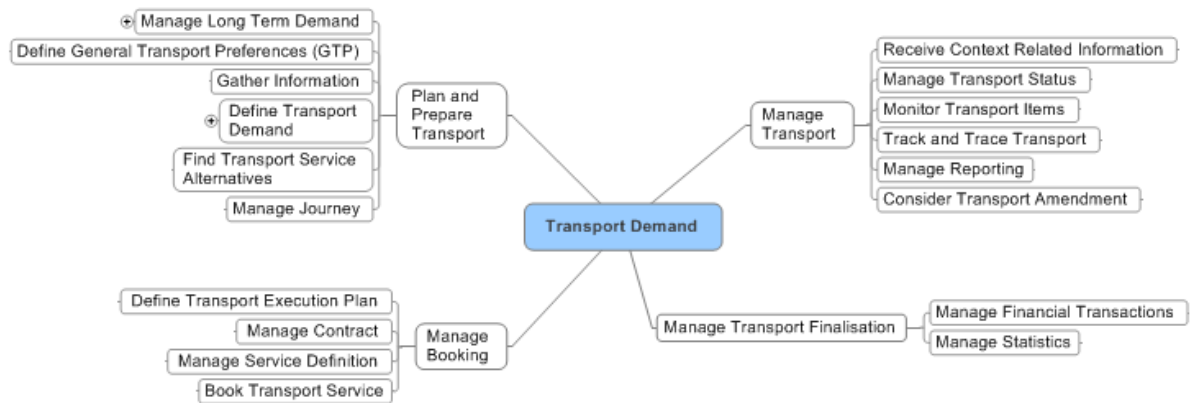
Manage Long Term Demand
Define General Transport Preferences (GTP)
Gather Information
Define Transport Demand
Find Transport Service Alternatives
Manage Journey

Plan and Prepare Transport

Manage Transport

Receive Context Related Information
Manage Transport Status
Monitor Transport Items
Track and Trace Transport
Manage Reporting
Consider Transport Amendment

Transport Demand

Define Transport Execution Plan
Manage Contract
Manage Service Definition
Book Transport Service

Manage Booking

Manage Transport Finalisation

Manage Financial Transactions
Manage Statistics